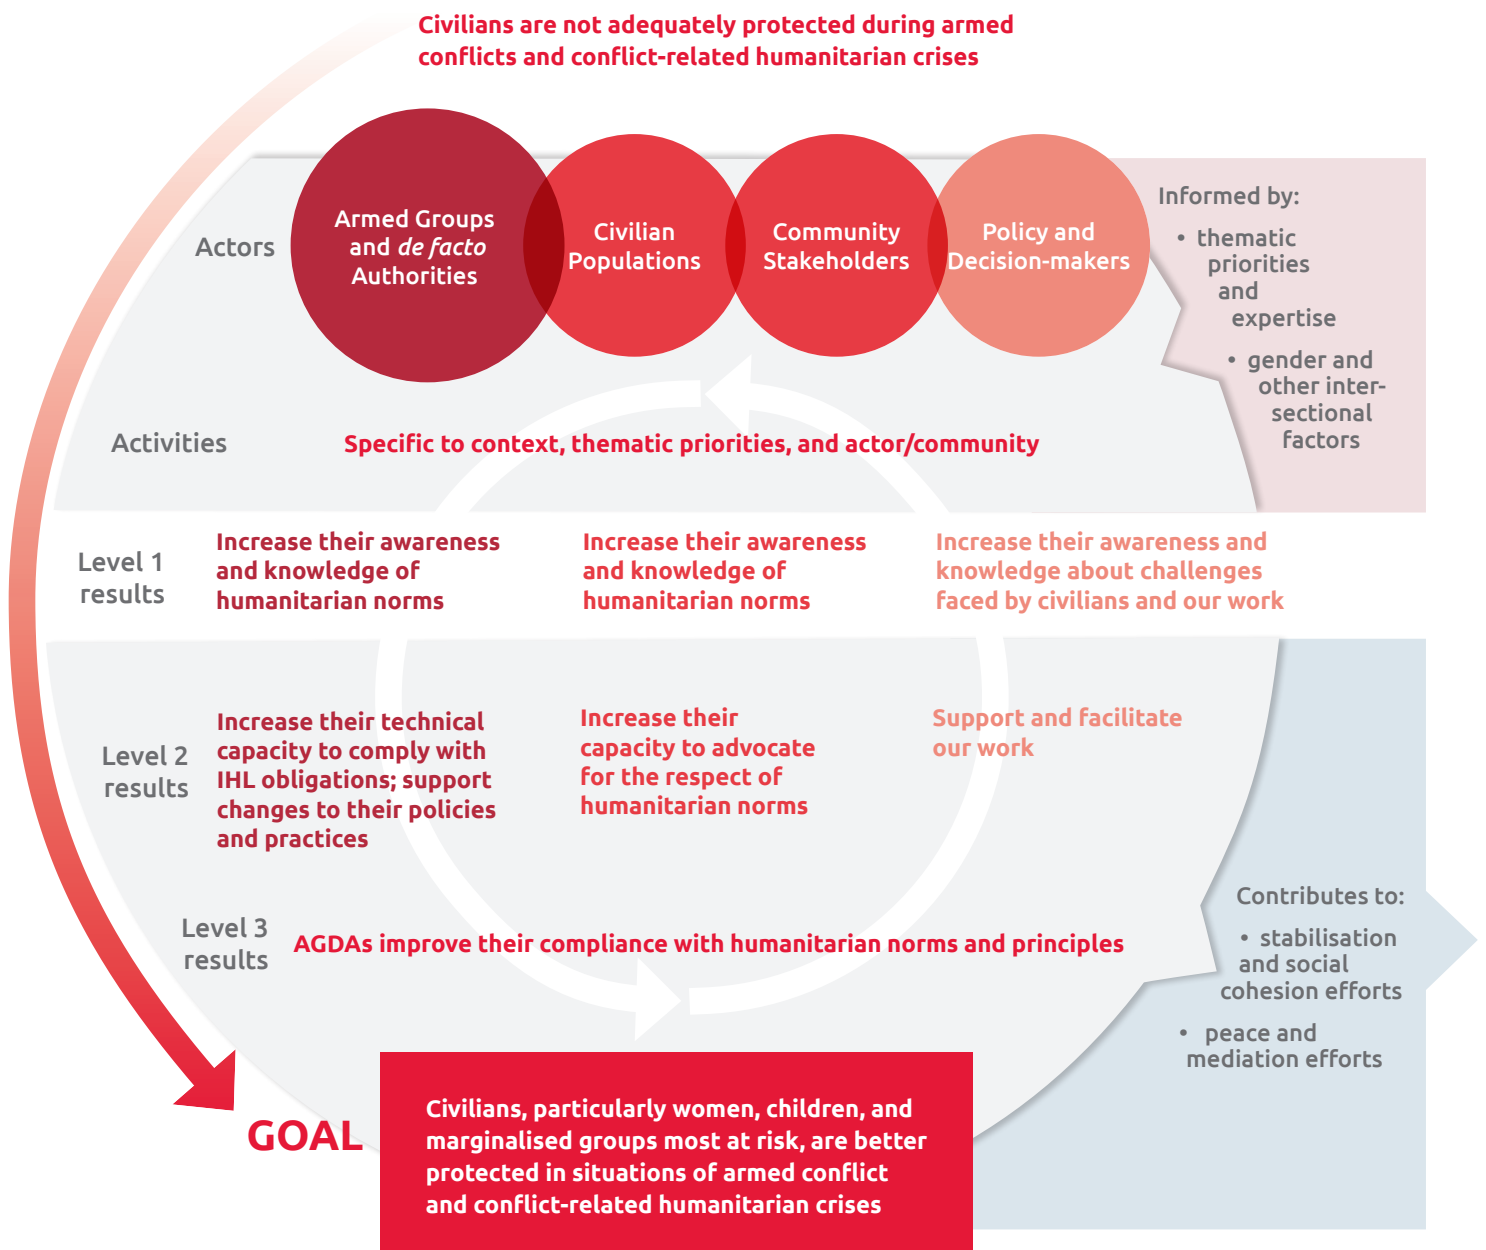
Civilians are not adequately protected during armed conflicts and conflict-related humanitarian crises

Actors

Armed Groups and *de facto* Authorities

Civilian Populations

Community Stakeholders

Policy and Decision-makers

Informed by:
• thematic priorities and expertise
• gender and other intersectional factors

Activities

Specific to context, thematic priorities, and actor/community

Level 1 results

Increase their awareness and knowledge of humanitarian norms

Increase their awareness and knowledge of humanitarian norms

Increase their awareness and knowledge about challenges faced by civilians and our work

Level 2 results

Increase their technical capacity to comply with IHL obligations; support changes to their policies and practices

Increase their capacity to advocate for the respect of humanitarian norms

Support and facilitate our work

Level 3 results

AGDAs improve their compliance with humanitarian norms and principles

Contributes to:
• stabilisation and social cohesion efforts
• peace and mediation efforts

GOAL

Civilians, particularly women, children, and marginalised groups most at risk, are better protected in situations of armed conflict and conflict-related humanitarian crises